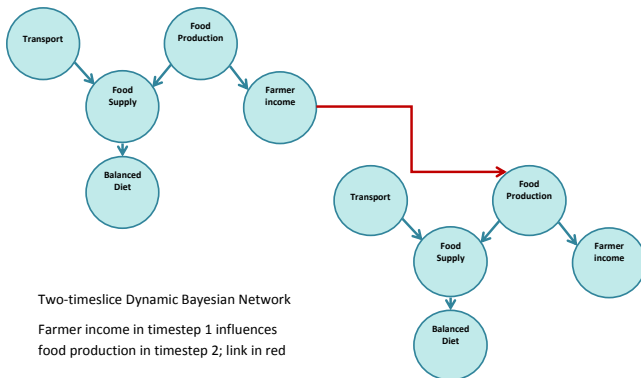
Transport

Food Production

Food Supply

Farmer income

Balanced Diet

Transport

Food Production

Food Supply

Farmer income

Balanced Diet

Two-timeslice Dynamic Bayesian Network

Farmer income in timestep 1 influences food production in timestep 2; link in red